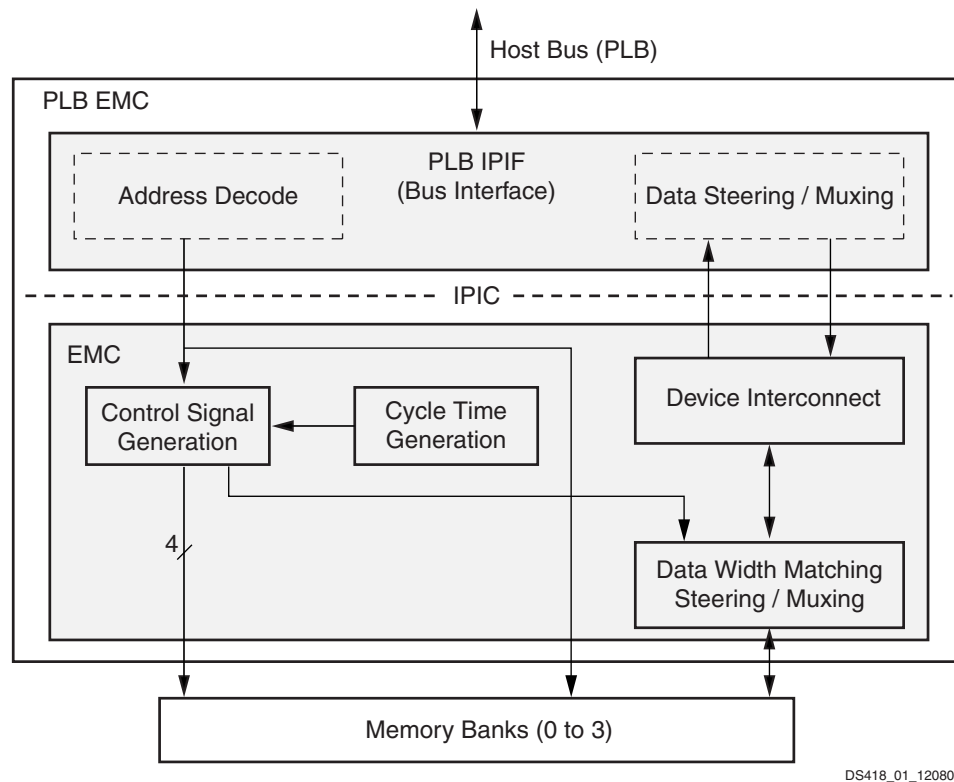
Host Bus (PLB)

PLB EMC

PLB IPIF
(Bus Interface)

Address Decode

Data Steering / Muxing

IPIC

EMC

Control Signal Generation

Cycle Time Generation

Device Interconnect

4

Data Width Matching Steering / Muxing

Memory Banks (0 to 3)

DS418_01_12080